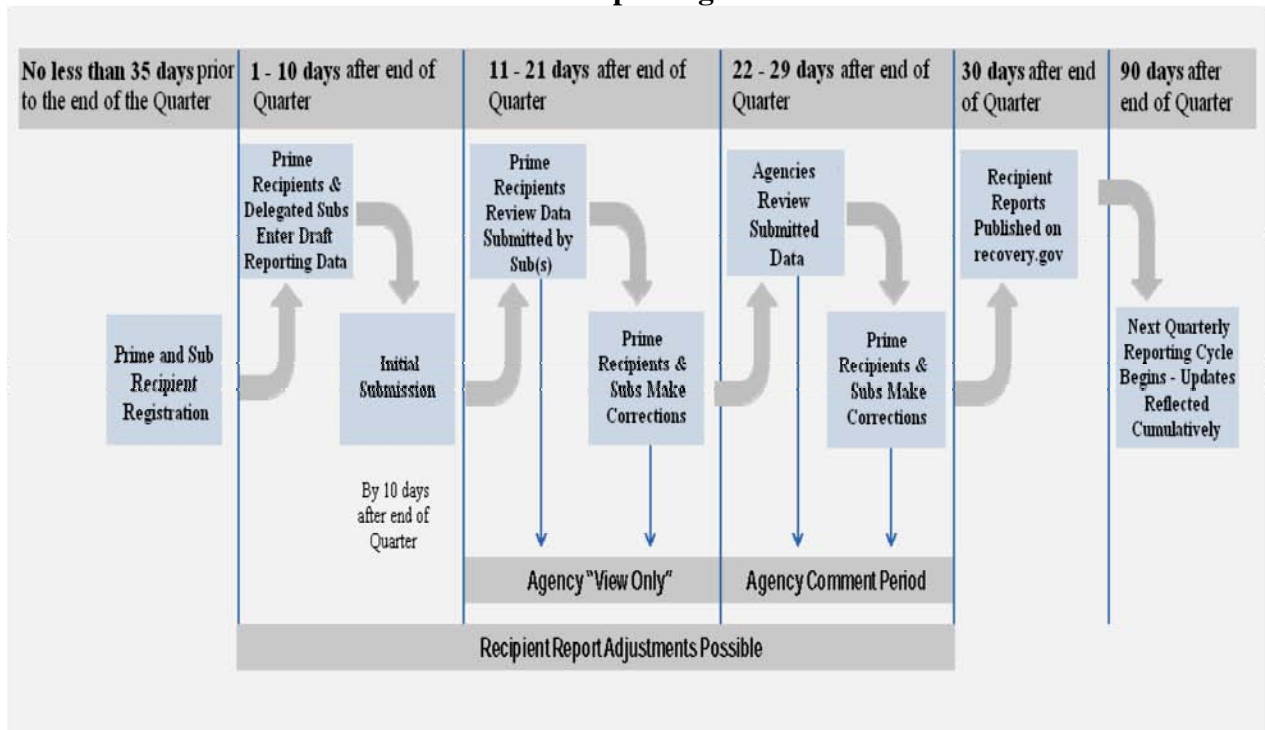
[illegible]porting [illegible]

No less than 35 days prior to the end of the Quarter

1 - 10 days after end of Quarter

11 - 21 days after end of Quarter

22 - 29 days after end of Quarter

30 days after end of Quarter

90 days after end of Quarter

Prime and Sub Recipient Registration

Prime Recipients & Delegated Subs Enter Draft Reporting Data

Initial Submission

By 10 days after end of Quarter

Prime Recipients Review Data Submitted by Sub(s)

Prime Recipients & Subs Make Corrections

Agencies Review Submitted Data

Prime Recipients & Subs Make Corrections

Recipient Reports Published on recovery.gov

Next Quarterly Reporting Cycle Begins - Updates Reflected Cumulatively

Agency "View Only"

Agency Comment Period

Recipient Report Adjustments Possible